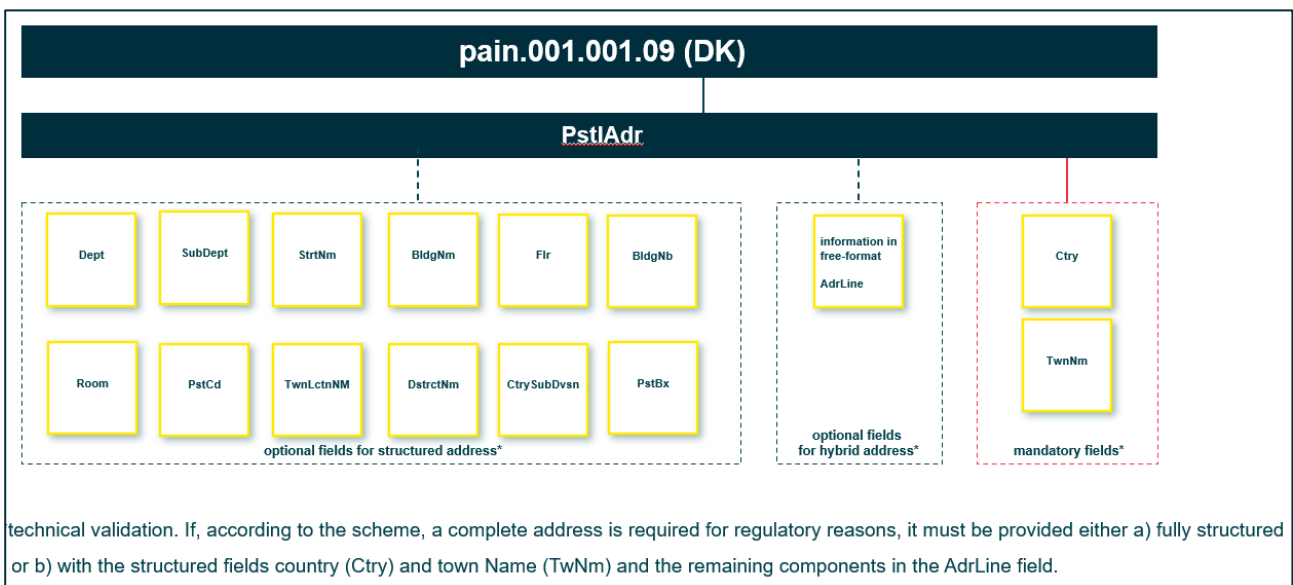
pain.001.001.09 (DK)

PstlAdr

Dept

SubDept

StrtNm

BldgNm

Flr

BldgNb

Room

PstCd

TwnLctnNM

DstrctNm

CtrySubDvsn

PstBx

optional fields for structured address*

information in free-format

AdrLine

optional fields for hybrid address*

Ctry

TwnNm

mandatory fields*

technical validation. If, according to the scheme, a complete address is required for regulatory reasons, it must be provided either a) fully structured or b) with the structured fields country (Ctry) and town Name (TwNm) and the remaining components in the AdrLine field.